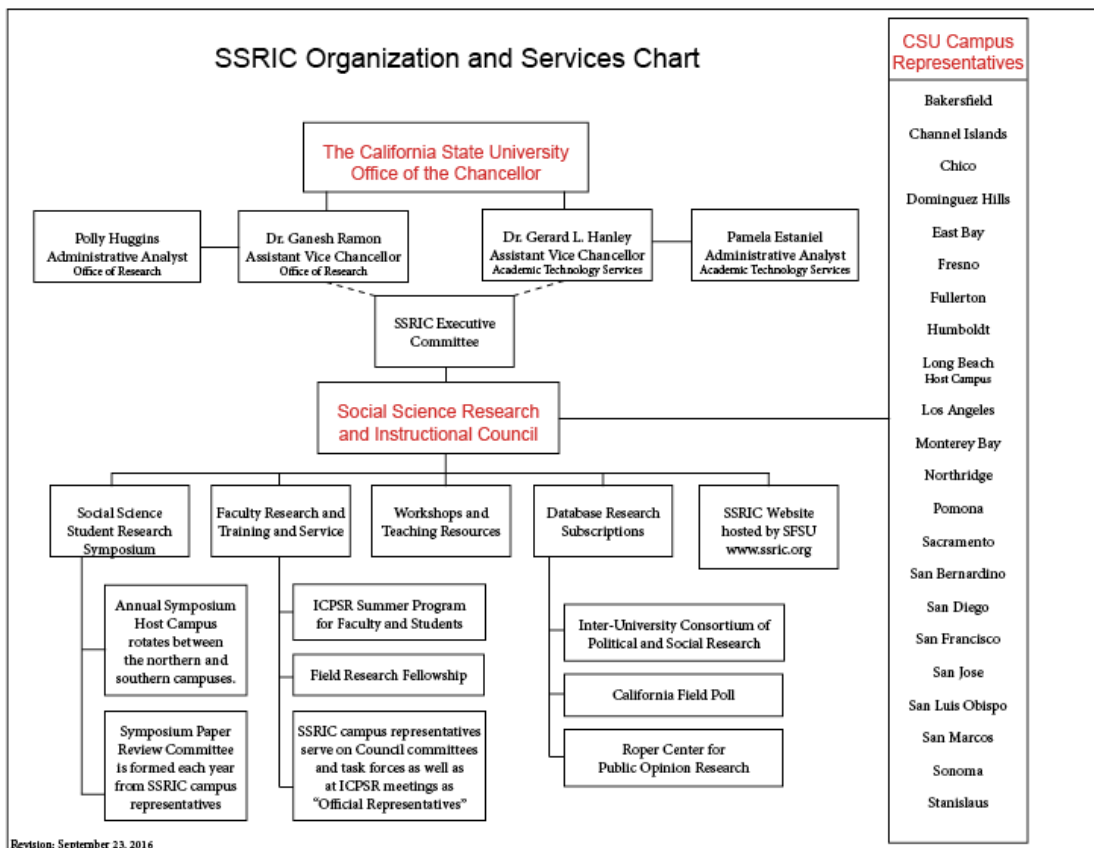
SSRIC Organization and Services Chart

The California State University
Office of the Chancellor

Polly Huggins
Administrative Analyst
Office of Research

Dr. Ganesh Ramon
Assistant Vice Chancellor
Office of Research

Dr. Gerard L. Hanley
Assistant Vice Chancellor
Academic Technology Services

Pamela Estaniel
Administrative Analyst
Academic Technology Services

SSRIC Executive Committee

Social Science Research and Instructional Council

Social Science Student Research Symposium

Annual Symposium Host Campus rotates between the northern and southern campuses.

Symposium Paper Review Committee is formed each year from SSRIC campus representatives

Faculty Research and Training and Service

ICPSR Summer Program for Faculty and Students

Field Research Fellowship

SSRIC campus representatives serve on Council committees and task forces as well as at ICPSR meetings as "Official Representatives"

Workshops and Teaching Resources

Database Research Subscriptions

Inter-University Consortium of Political and Social Research

California Field Poll

Roper Center for Public Opinion Research

SSRIC Website hosted by SFSU www.ssric.org

CSU Campus Representatives

Bakersfield
Channel Islands
Chico
Dominguez Hills
East Bay
Fresno
Fullerton
Humboldt
Long Beach
Host Campus
Los Angeles
Monterey Bay
Northridge
Pomona
Sacramento
San Bernardino
San Diego
San Francisco
San Jose
San Luis Obispo
San Marcos
Sonoma
Stanislaus

Revision: September 23, 2016